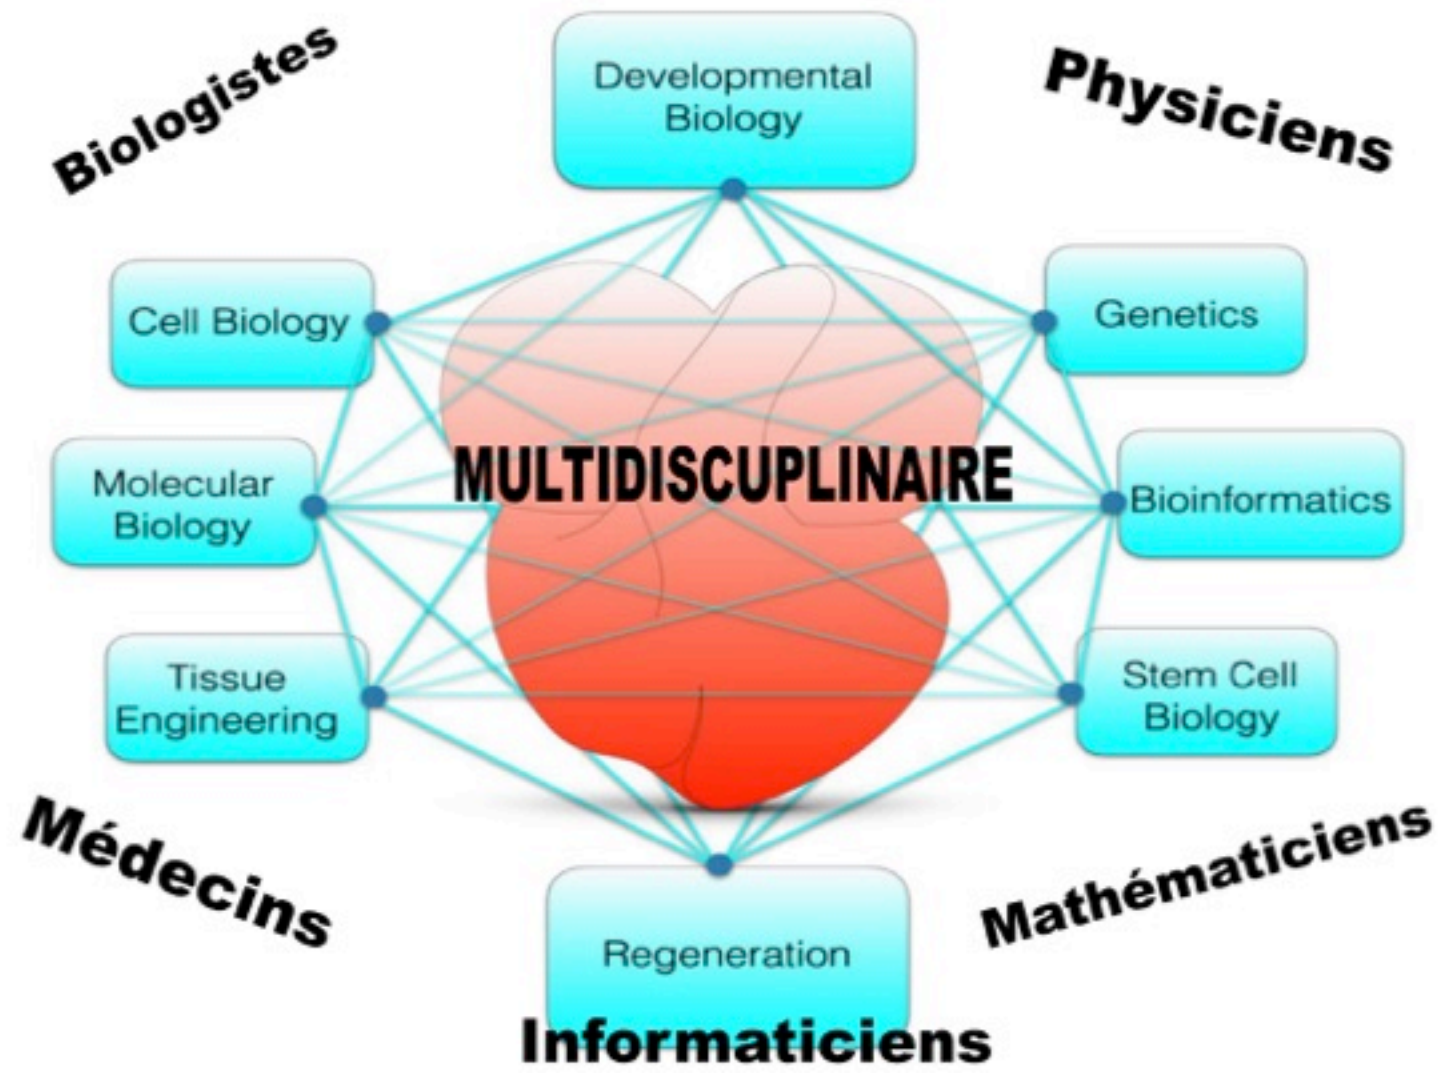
Biologistes

Developmental Biology

Physiciens

Cell Biology

Genetics

Molecular Biology

MULTIDISCUPLINAIRE

Bioinformatics

Tissue Engineering

Stem Cell Biology

Médecins

Mathématiciens

Regeneration

Informaticiens